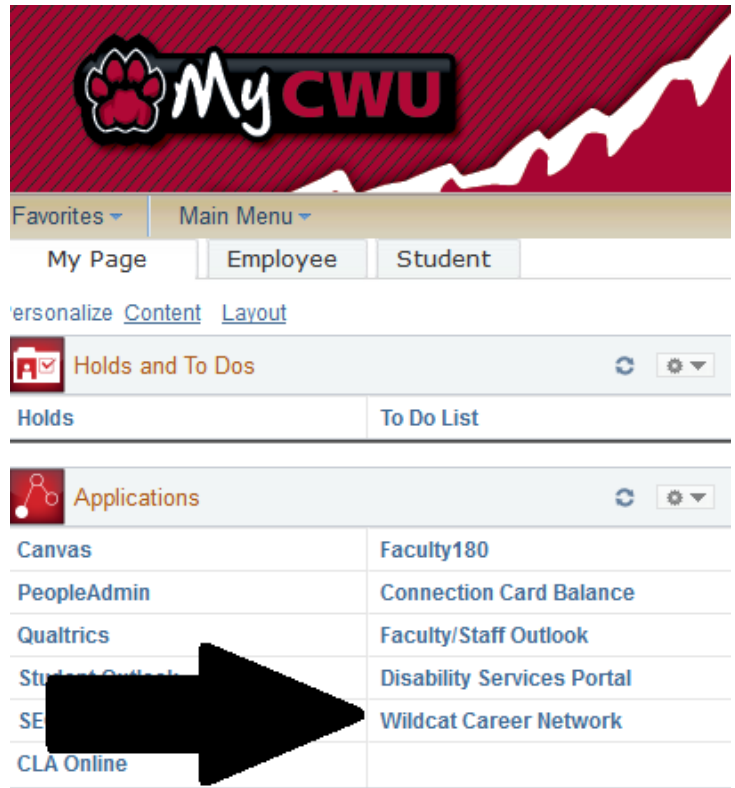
MyCWU

Favorites Main Menu

My Page | Employee | Student

ersonalize Content Layout

Holds and To Dos

| Holds | To Do List |
|---|---|

Applications

| | |
|---|---|
| Canvas | Faculty180 |
| PeopleAdmin | Connection Card Balance |
| Qualtrics | Faculty/Staff Outlook |
| Student Outlook | Disability Services Portal |
| SE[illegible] | Wildcat Career Network |
| CLA Online | |